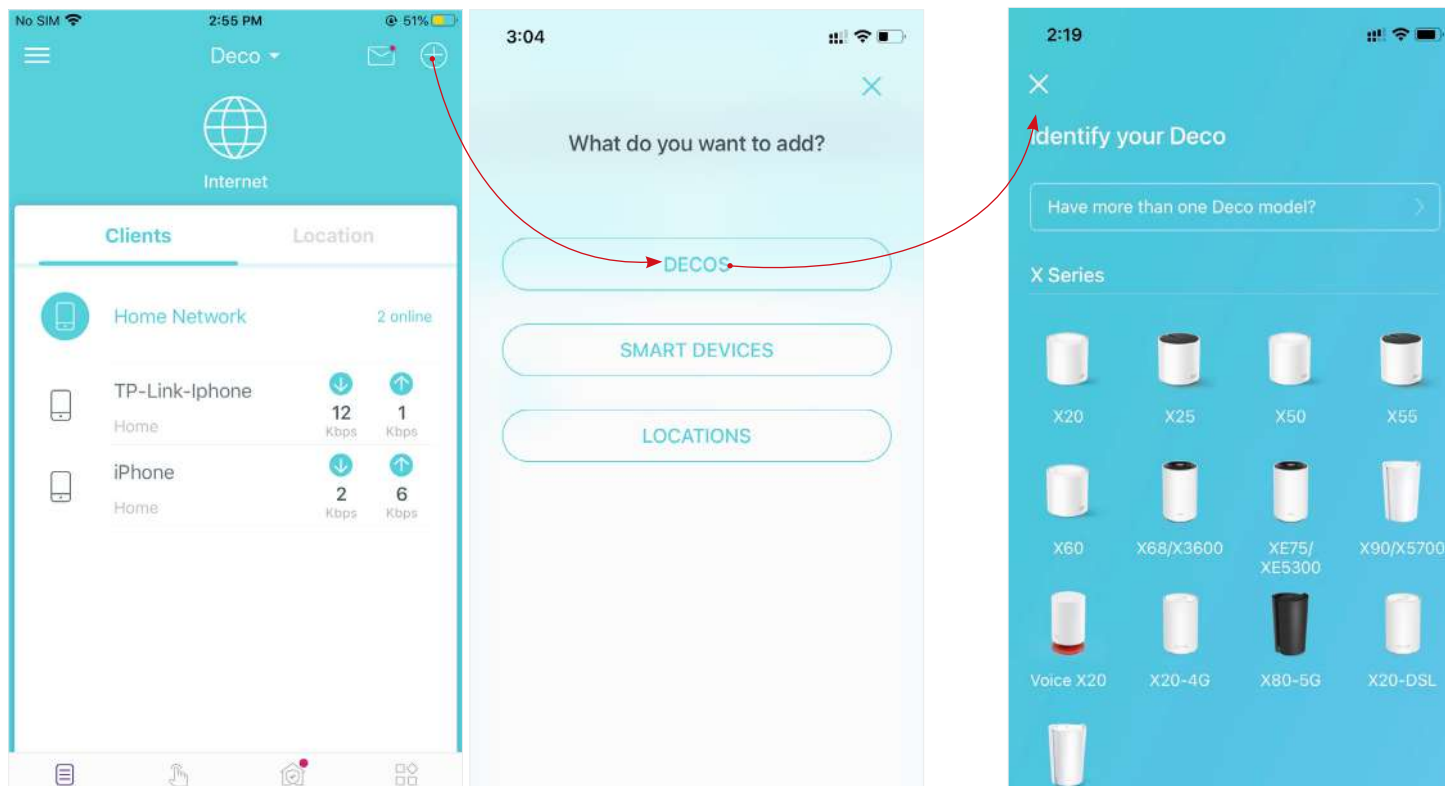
No SIM 2:55 PM 51%

Deco

Internet

Clients Location

Home Network 2 online

TP-Link-Iphone
Home
12 Kbps 1 Kbps

iPhone
Home
2 Kbps 6 Kbps

3:04

What do you want to add?

DECOS

SMART DEVICES

LOCATIONS

2:19

Identify your Deco

Have more than one Deco model?

X Series

X20 X25 X50 X55

X60 X68/X3600 XE75/ XE5300 X90/X5700

Voice X20 X20-4G X80-5G X20-DSL